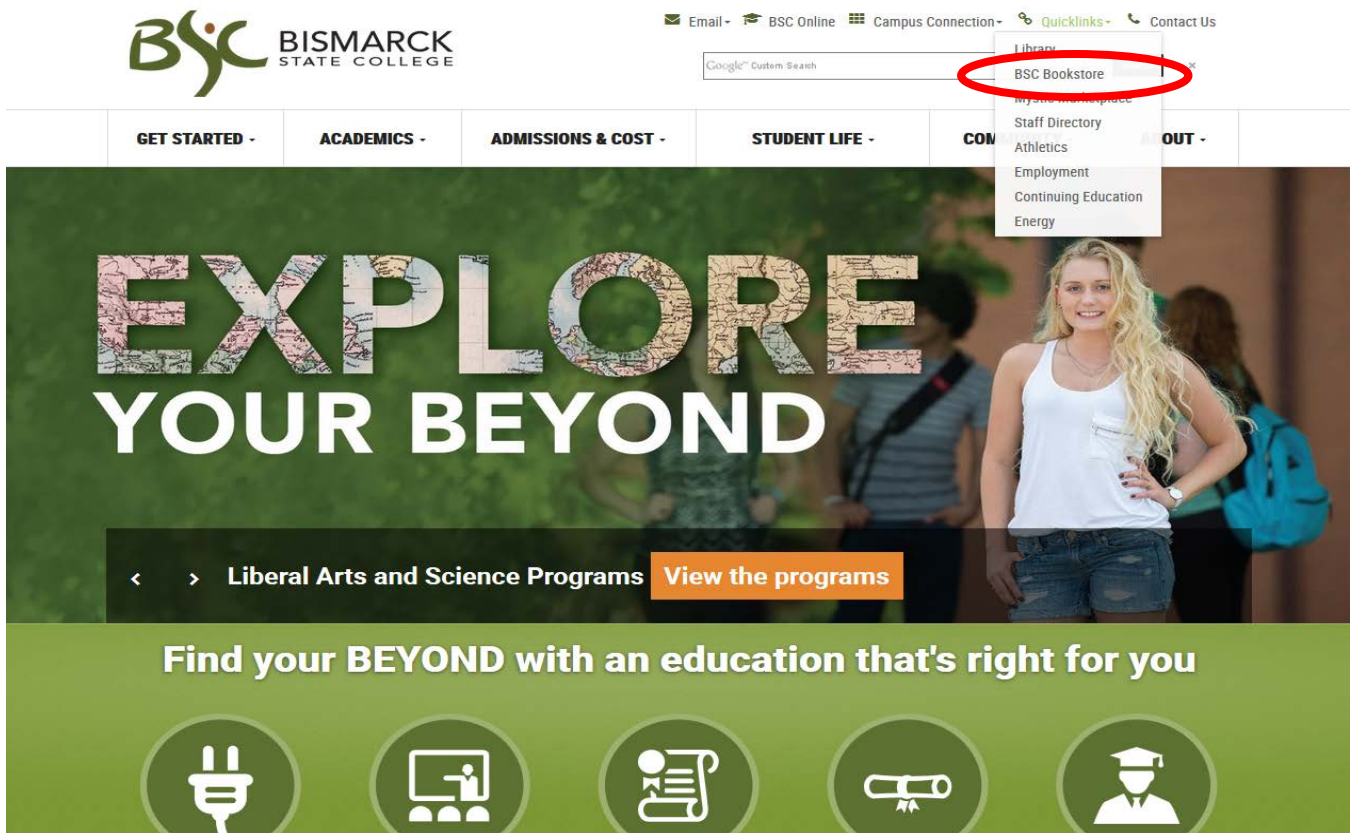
BSC BISMARCK STATE COLLEGE

Email · BSC Online · Campus Connection · Quicklinks · Contact Us

Google Custom Search ×

Library
BSC Bookstore
Mystic Marketplace
Staff Directory
Athletics
Employment
Continuing Education
Energy

GET STARTED · ACADEMICS · ADMISSIONS & COST · STUDENT LIFE · COM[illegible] · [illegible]OUT

EXPLORE YOUR BEYOND

‹ › Liberal Arts and Science Programs View the programs

Find your BEYOND with an education that's right for you